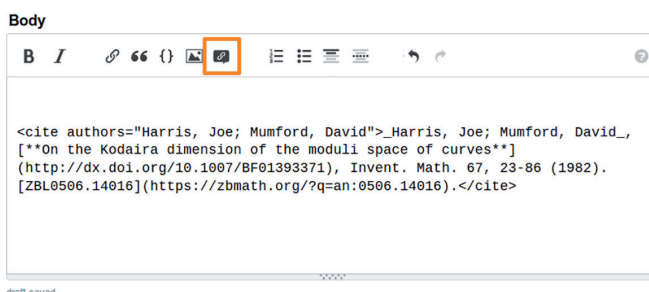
Body

B I 66 {} ?

<cite authors="Harris, Joe; Mumford, David">_Harris, Joe; Mumford, David_, [**On the Kodaira dimension of the moduli space of curves**](http://dx.doi.org/10.1007/BF01393371), Invent. Math. 67, 23-86 (1982). [ZBL0506.14016](https://zbmath.org/?q=an:0506.14016).</cite>

draft saved